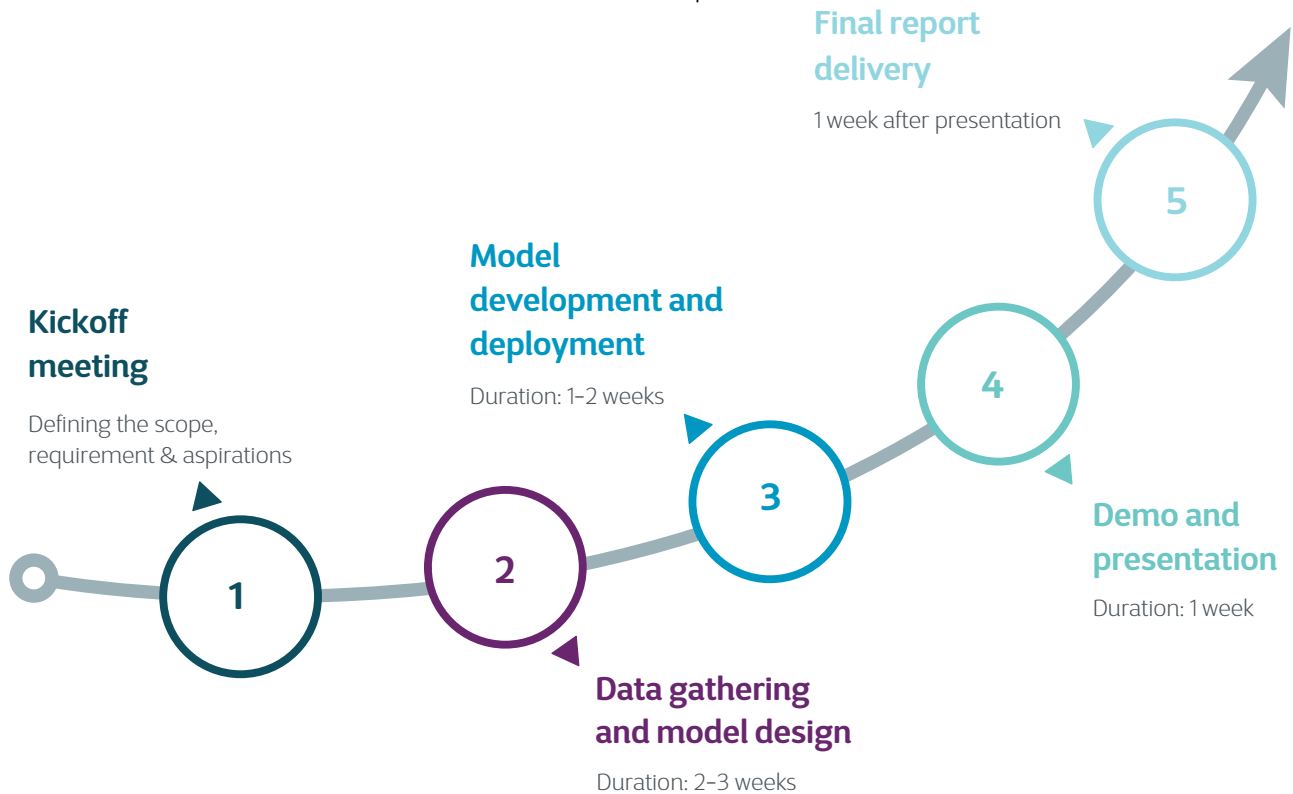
Final report delivery

1 week after presentation

5

Model development and deployment

Duration: 1-2 weeks

Kickoff meeting

Defining the scope, requirement & aspirations

4

3

Demo and presentation

Duration: 1 week

2

1

Data gathering and model design

Duration: 2-3 weeks